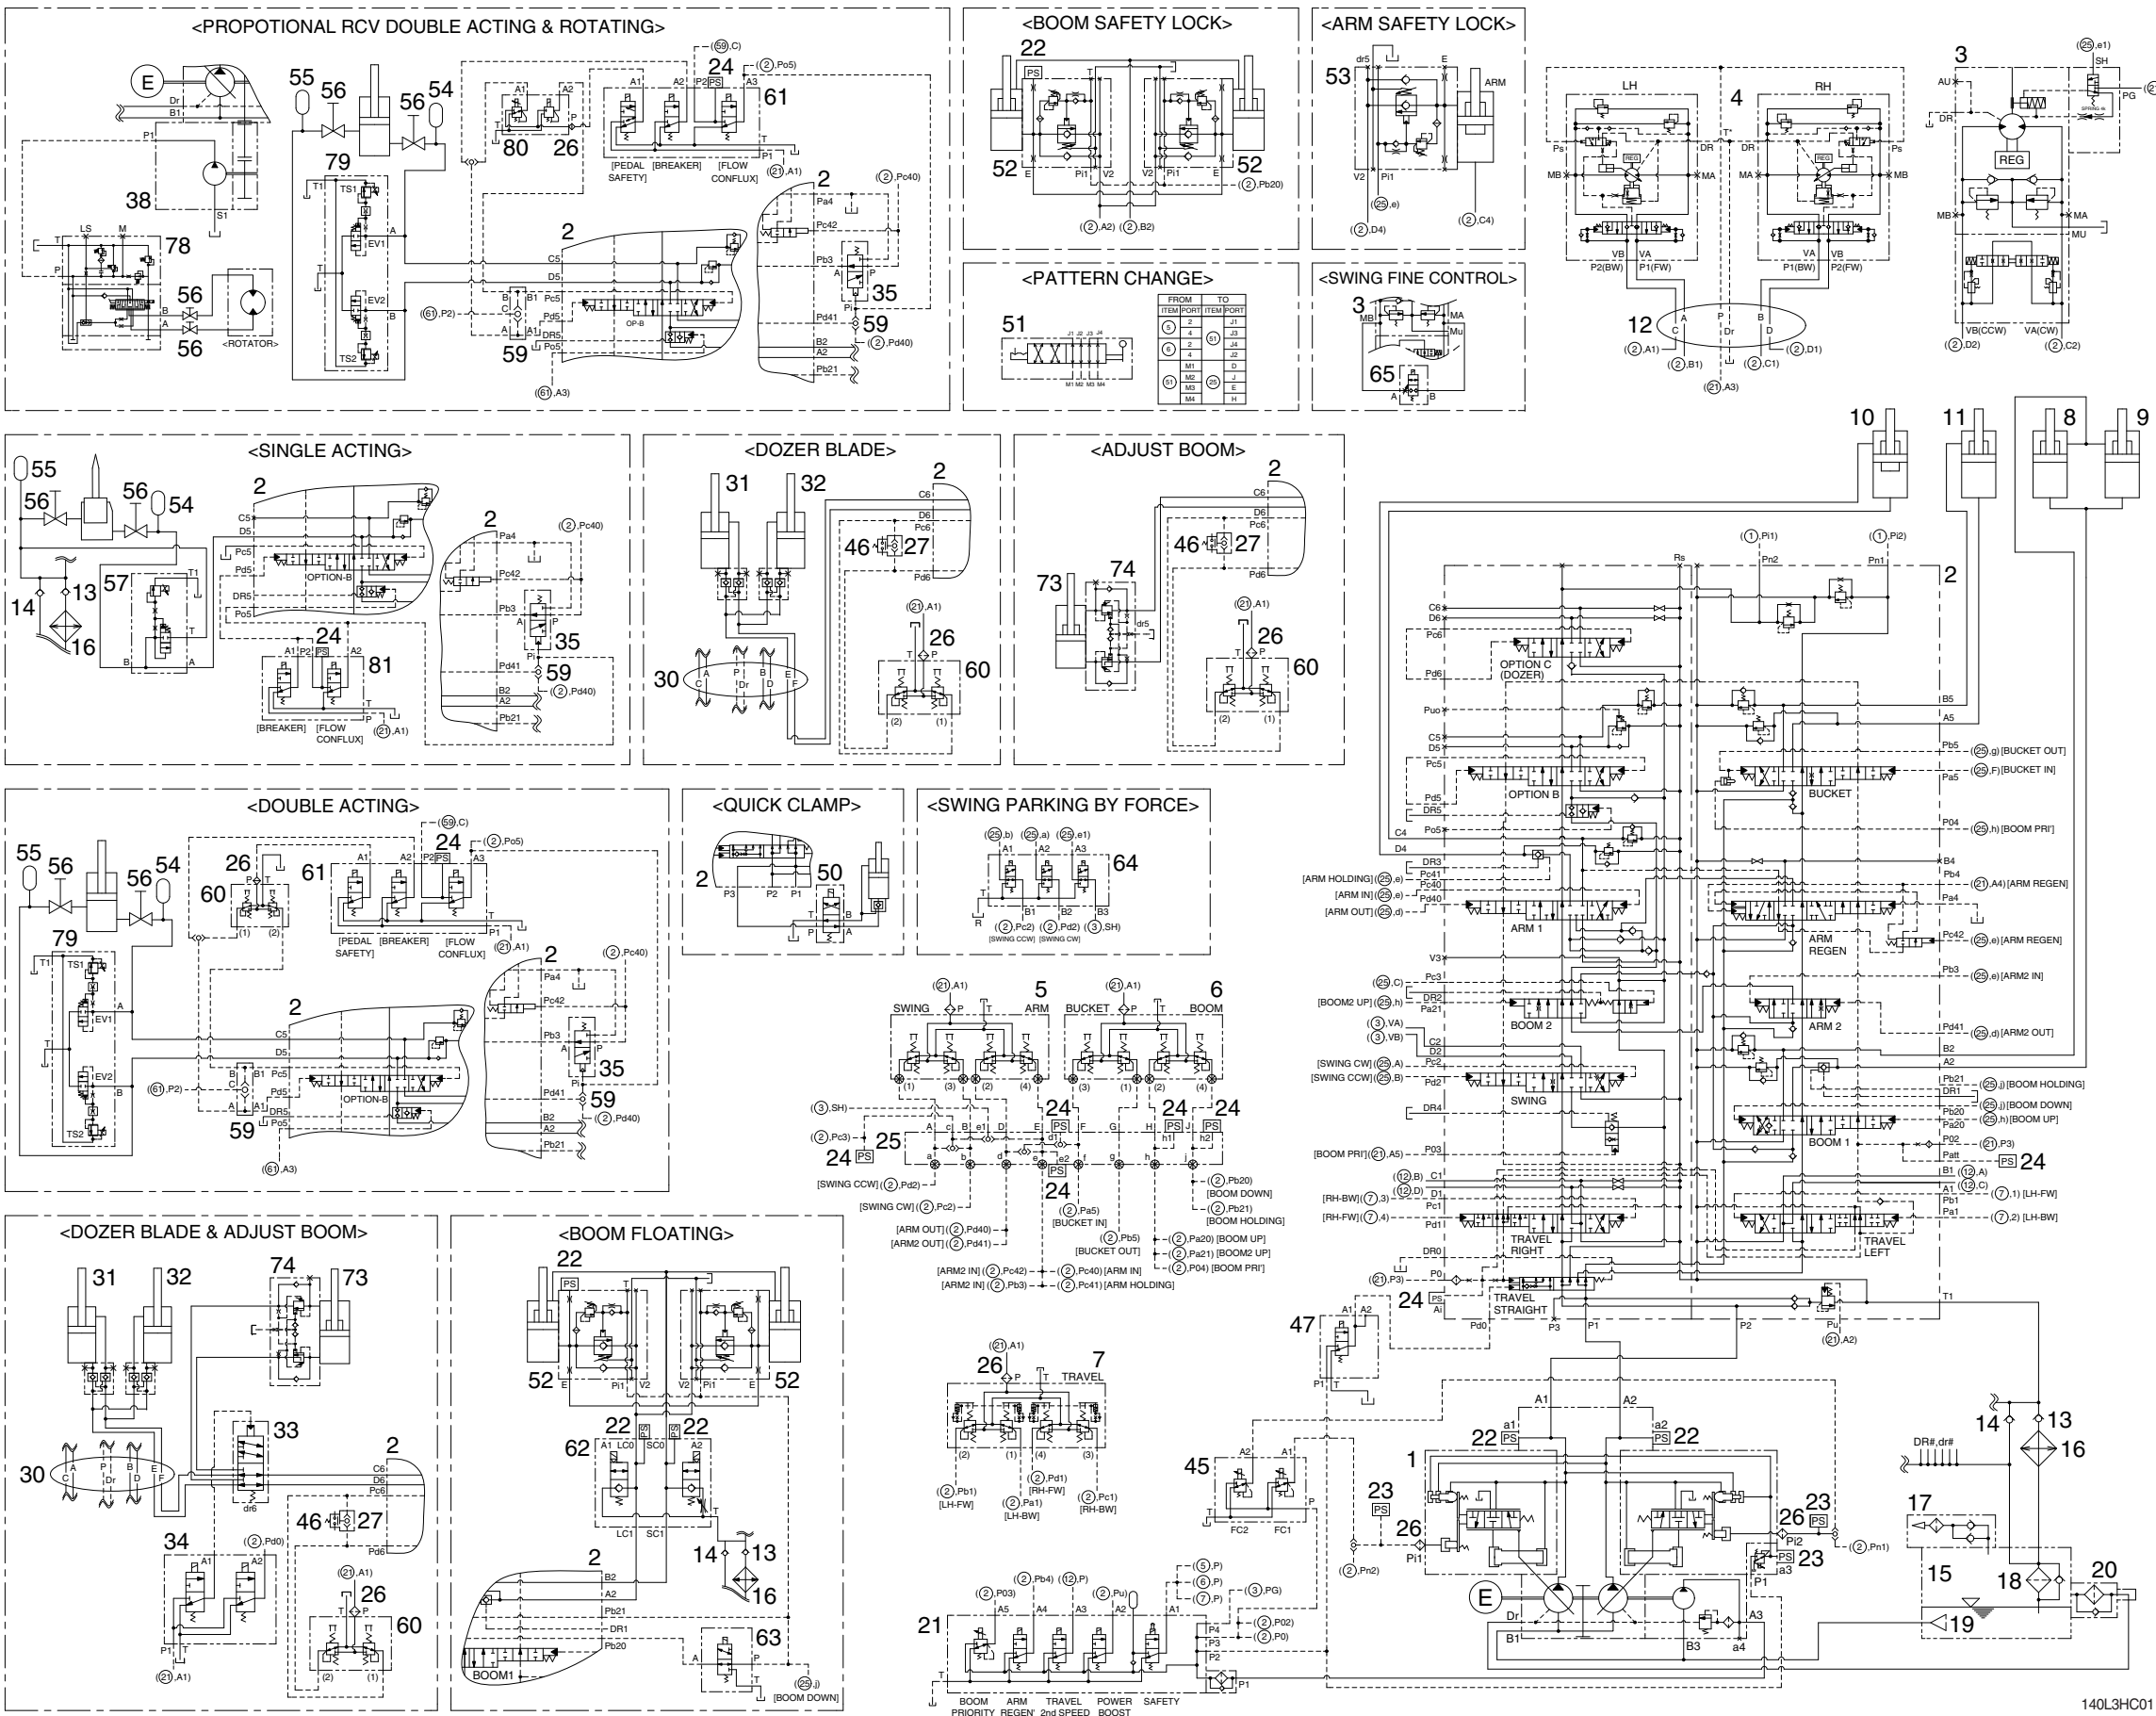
<PROPOTIONAL RCV DOUBLE ACTING & ROTATING>

E Dr B1 P1 S1 38 LS M 78 T P A B 56 56 <ROTATOR>

55 56 56 54 79 T1 TS1 EV1 A EV2 B TS2

(59,C) (2,Po5) 24 A1 A2 80 26 A1 A2 P2 PS A3 61 [PEDAL SAFETY] [BREAKER] [FLOW CONFLUX] T P1 (21,A1)

2 C5 D5 Pc5 Pd5 DR5 Po5 OP-B B B1 A A1 (61,P2) 59 (61,A3)

2 (2,Pc40) Pa4 Pc42 Pb3 A P 35 Pi 59 Pd41 B2 A2 (2,Pd40) Pb21

<BOOM SAFETY LOCK>

22 PS T 52 E Pi1 V2 V2 Pi1 E 52 (2,Pb20) (2,A2) (2,B2)

<ARM SAFETY LOCK>

53 dr5 E ARM V2 Pi1 (25,e) (2,D4) (2,C4)

LH 4 RH Ps DR DR Ps REG REG MB MA MA MB VB VA VA VB P2(BW) P1(FW) P1(BW) P2(FW) T* 12 C A P Dr B D (2,A1) (2,B1) (2,C1) (2,D1) (21,A3)

3 (25,e1) SH AU PG DR SPRING № REG MB MA MU VB(CCW) VA(CW) (2,D2) (2,C2)

<PATTERN CHANGE>

51 J1 J2 J3 J4 M1 M2 M3 M4

| FROM | | TO | |
|---|---|---|---|
| ITEM | PORT | ITEM | PORT |
| 5 | 2 | 51 | J1 |
| | 4 | | J3 |
| 6 | 2 | | J4 |
| | 4 | | J2 |
| 51 | M1 | 25 | D |
| | M2 | | J |
| | M3 | | E |
| | M4 | | H |

<SWING FINE CONTROL>

3 MB MA Mu 65 A B

<SINGLE ACTING>

55 56 56 54 14 13 16 57 T1 T B A

2 C5 D5 Pc5 Pd5 OPTION-B DR5 Po5 24 A1 P2 PS A2 81 T P [BREAKER] [FLOW CONFLUX] (21,A1)

2 (2,Pc40) Pa4 Pc42 Pb3 A P 35 Pi 59 Pd41 B2 A2 (2,Pd40) Pb21

<DOZER BLADE>

31 32 2 C6 D6 Pc6 46 27 Pd6 (21,A1) 26 T P 60 (2) (1) 30 A C P Dr B D E F

<ADJUST BOOM>

2 C6 D6 Pc6 46 27 Pd6 73 74 dr5 (21,A1) 26 T P 60 (2) (1)

<DOUBLE ACTING>

55 56 56 54 79 T1 TS1 EV1 A T EV2 B TS2

26 60 P T (1) (2) (59,C) 24 (2,Po5) 61 A1 A2 P2 PS A3 [PEDAL SAFETY] [BREAKER] [FLOW CONFLUX] T P1 (21,A1)

2 C5 D5 Pc5 Pd5 DR5 Po5 OPTION-B B B1 C A A1 (61,P2) 59 (61,A3)

2 (2,Pc40) Pa4 Pc42 Pb3 A P 35 Pi 59 Pd41 B2 A2 (2,Pd40) Pb21

<QUICK CLAMP>

2 P3 P2 P1 50 T B P A

<SWING PARKING BY FORCE>

(25,b) (25,a) (25,e1) A1 A2 A3 64 T B1 B2 B3 R P (2,Pc2) (2,Pd2) (3,SH) [SWING CCW] [SWING CW]

(21,A1) SWING P T 5 ARM (1) (3) (2) (4) (21,A1) BUCKET P T 6 BOOM (3) (1) (2) (4)

(3,SH) (2,Pc3) 25 24 PS A c B e1 D E d1 F G H h1 J h2 24 PS 24 PS 24 PS e2 a b d f g h j 24

[SWING CCW] (2,Pd2) [SWING CW] (2,Pc2) [ARM OUT] (2,Pd40) [ARM2 OUT] (2,Pd41) (2,Pa5) [BUCKET IN] (2,Pb5) [BUCKET OUT] [ARM2 IN] (2,Pc42) [ARM2 IN] (2,Pb3) (2,Pc40) [ARM IN] (2,Pc41) [ARM HOLDING] (2,Pb20) [BOOM DOWN] (2,Pb21) [BOOM HOLDING] (2,Pa20) [BOOM UP] (2,Pa21) [BOOM2 UP] (2,P04) [BOOM PRI']

(21,A1) 26 P T 7 TRAVEL (2) (1) (4) (3) (2,Pb1) [LH-FW] (2,Pa1) [LH-BW] (2,Pd1) [RH-FW] (2,Pc1) [RH-BW]

<DOZER BLADE & ADJUST BOOM>

31 32 74 73 30 A C P Dr B D E F 33 dr6 2 C6 D6 Pc6 46 27 Pd6 34 (2,Pd0) A1 A2 P1 T (21,A1) (21,A1) 26 T P 60 (2) (1)

<BOOM FLOATING>

22 PS T 52 E Pi1 V2 V2 Pi1 E 52 62 A1 LC0 SC0 A2 22 22 LC1 SC1 14 13 16 2 B2 A2 Pb21 DR1 Pb20 BOOM1 63 A T P (25,j) [BOOM DOWN]

21 (2,P03) (2,Pb4) (12,P) (2,Pu) A5 A4 A3 A2 A1 T BOOM PRIORITY ARM REGEN' TRAVEL 2nd SPEED POWER BOOST SAFETY P4 P3 P2 P1 (5,P) (6,P) (7,P) (3,PG) (2,P02) (2,P0)

10 11 8 9 (1,Pi1) (1,Pi2) Rs Pn2 Pn1 2 C6 D6 Pc6 OPTION C (DOZER) Pd6 B5 Puo A5 C5 D5 Pc5 OPTION B Pd5 DR5 Po5 Pb5 (25,g) [BUCKET OUT] Pa5 (25,F) [BUCKET IN] BUCKET P04 (25,h) [BOOM PRI'] C4 D4 B4 DR3 Pb4 [ARM HOLDING] (25,e) Pc41 [ARM IN] (25,e) Pc40 [ARM OUT] (25,d) Pd40 (21,A4) [ARM REGEN] Pa4 ARM 1 ARM REGEN Pc42 (25,e) [ARM REGEN] V3 Pb3 (25,e) [ARM2 IN] (25,C) Pc3 [BOOM2 UP] (25,h) DR2 Pa21 BOOM 2 ARM 2 Pd41 (25,d) [ARM2 OUT] (3,VA) (3,VB) C2 D2 B2 A2 [SWING CW] (25,A) Pc2 [SWING CCW] (25,B) Pd2 SWING Pb21 (25,j) [BOOM HOLDING] DR1 DR4 Pb20 (25,j) [BOOM DOWN] Pa20 (25,h) [BOOM UP] BOOM 1 P02 (21,P3) [BOOM PRI'] (21,A5) P03 Patt PS 24 (12,B) C1 (12,D) D1 B1 (12,A) A1 (12,C) [RH-BW] (7,3) Pc1 Pb1 (7,1) [LH-FW] [RH-FW] (7,4) Pd1 Pa1 (7,2) [LH-BW] TRAVEL RIGHT TRAVEL LEFT DR0 (21,P3) P0 24 PS Ai TRAVEL STRAIGHT Pd0 P3 P1 P2 Pu (21,A2) T1

47 A1 A2 P1 T 45 A2 A1 T FC2 FC1 P

A1 A2 a1 22 PS a2 PS 22 1 23 PS 26 Pi1 (2,Pn2) 26 Pi2 23 PS (2,Pn1) PS 23 P1 a3 E Dr B1 B3 a4 A3

14 13 16 DR#,dr# 17 15 18 20 19

140L3HC01